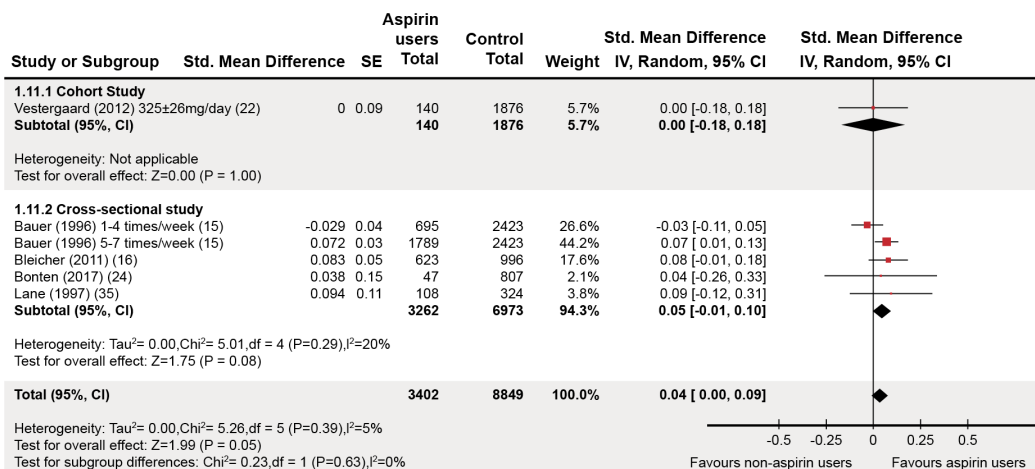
| Study or Subgroup | Std. Mean Difference | SE | Aspirin users Total | Control Total | Weight | Std. Mean Difference IV, Random, 95% CI | Std. Mean Difference IV, Random, 95% CI |
|---|---|---|---|---|---|---|---|
| **1.11.1 Cohort Study** | | | | | | | |
| Vestergaard (2012) 325±26mg/day (22) | 0 | 0.09 | 140 | 1876 | 5.7% | 0.00 [-0.18, 0.18] | |
| **Subtotal (95%, CI)** | | | **140** | **1876** | **5.7%** | **0.00 [-0.18, 0.18]** | |
| Heterogeneity: Not applicable | | | | | | | |
| Test for overall effect: Z=0.00 (P = 1.00) | | | | | | | |
| **1.11.2 Cross-sectional study** | | | | | | | |
| Bauer (1996) 1-4 times/week (15) | -0.029 | 0.04 | 695 | 2423 | 26.6% | -0.03 [-0.11, 0.05] | |
| Bauer (1996) 5-7 times/week (15) | 0.072 | 0.03 | 1789 | 2423 | 44.2% | 0.07 [ 0.01, 0.13] | |
| Bleicher (2011) (16) | 0.083 | 0.05 | 623 | 996 | 17.6% | 0.08 [-0.01, 0.18] | |
| Bonten (2017) (24) | 0.038 | 0.15 | 47 | 807 | 2.1% | 0.04 [-0.26, 0.33] | |
| Lane (1997) (35) | 0.094 | 0.11 | 108 | 324 | 3.8% | 0.09 [-0.12, 0.31] | |
| **Subtotal (95%, CI)** | | | **3262** | **6973** | **94.3%** | **0.05 [-0.01, 0.10]** | |
| Heterogeneity: Tau$^2$= 0.00,Chi$^2$= 5.01,df = 4 (P=0.29),I$^2$=20% | | | | | | | |
| Test for overall effect: Z=1.75 (P = 0.08) | | | | | | | |
| **Total (95%, CI)** | | | **3402** | **8849** | **100.0%** | **0.04 [ 0.00, 0.09]** | |

Heterogeneity: Tau$^2$= 0.00,Chi$^2$= 5.26,df = 5 (P=0.39),I$^2$=5%
Test for overall effect: Z=1.99 (P = 0.05)
Test for subgroup differences: Chi$^2$= 0.23,df = 1 (P=0.63),I$^2$=0%

-0.5 -0.25 0 0.25 0.5
Favours non-aspirin users Favours aspirin users